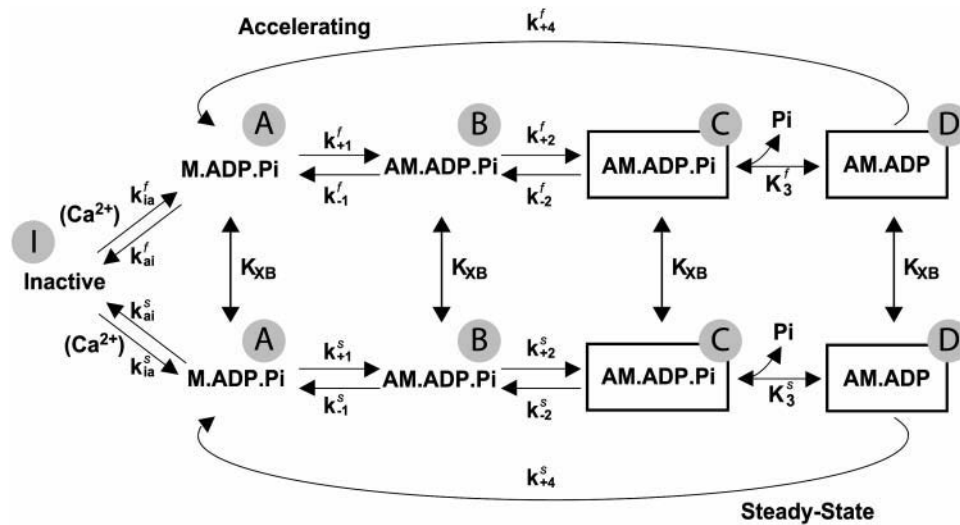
Accelerating

$k^f_{+4}$

A
M.ADP.Pi

$k^f_{+1}$

$k^f_{-1}$

B
AM.ADP.Pi

$k^f_{+2}$

$k^f_{-2}$

C
AM.ADP.Pi

Pi

$K^f_3$

D
AM.ADP

I

$(Ca^{2+})$

$k^f_{ia}$

$k^f_{ai}$

Inactive

$k^s_{ai}$

$(Ca^{2+})$

$k^s_{ia}$

$K_{XB}$

$K_{XB}$

$K_{XB}$

$K_{XB}$

A
M.ADP.Pi

$k^s_{+1}$

$k^s_{-1}$

B
AM.ADP.Pi

$k^s_{+2}$

$k^s_{-2}$

C
AM.ADP.Pi

Pi

$K^s_3$

D
AM.ADP

$k^s_{+4}$

Steady-State